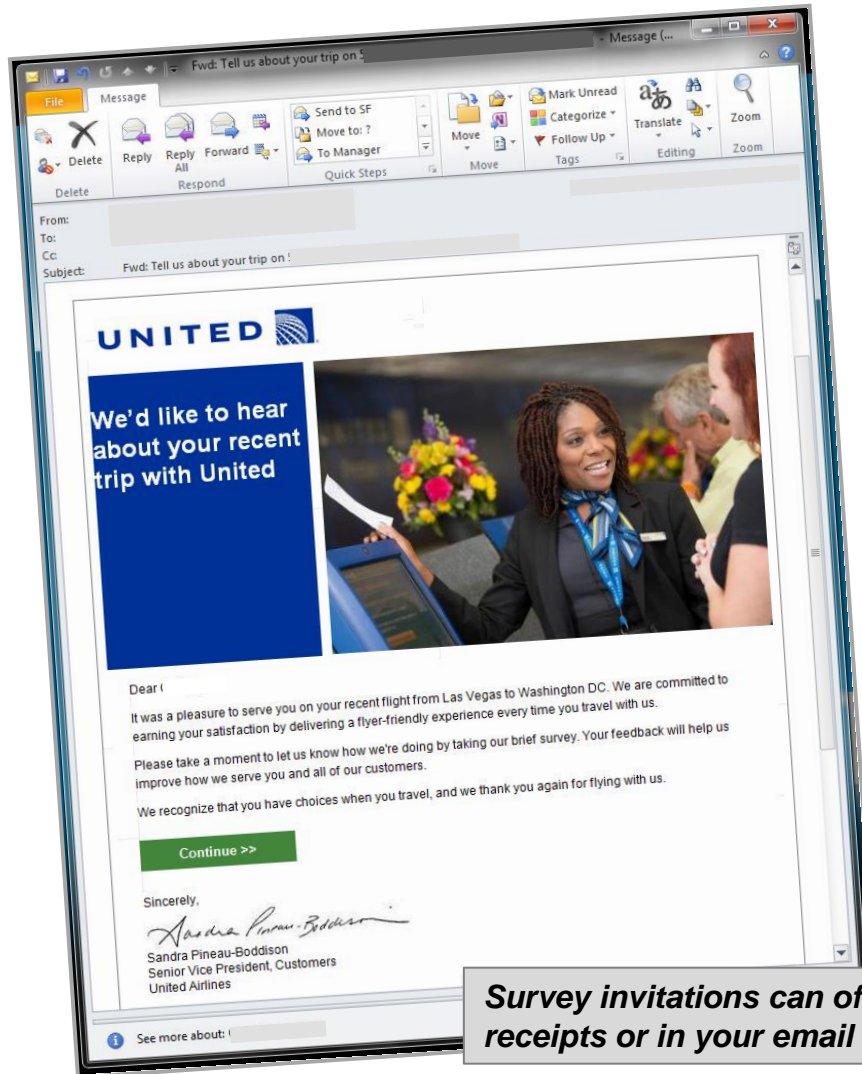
Fwd: Tell us about your trip on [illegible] - Message (...

File
Message

Delete
Reply
Reply All
Forward
Delete
Respond
Send to SF
Move to: ?
To Manager
Quick Steps
Move
Move
Mark Unread
Categorize
Follow Up
Tags
Translate
Editing
Zoom
Zoom

From:
To:
Cc:
Subject: Fwd: Tell us about your trip on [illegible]

UNITED

We'd like to hear about your recent trip with United

Dear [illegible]

It was a pleasure to serve you on your recent flight from Las Vegas to Washington DC. We are committed to earning your satisfaction by delivering a flyer-friendly experience every time you travel with us.

Please take a moment to let us know how we're doing by taking our brief survey. Your feedback will help us improve how we serve you and all of our customers.

We recognize that you have choices when you travel, and we thank you again for flying with us.

Continue >>

Sincerely,
Sandra Pineau-Boddison
Sandra Pineau-Boddison
Senior Vice President, Customers
United Airlines

See more about: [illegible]

Survey invitations can of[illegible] receipts or in your email